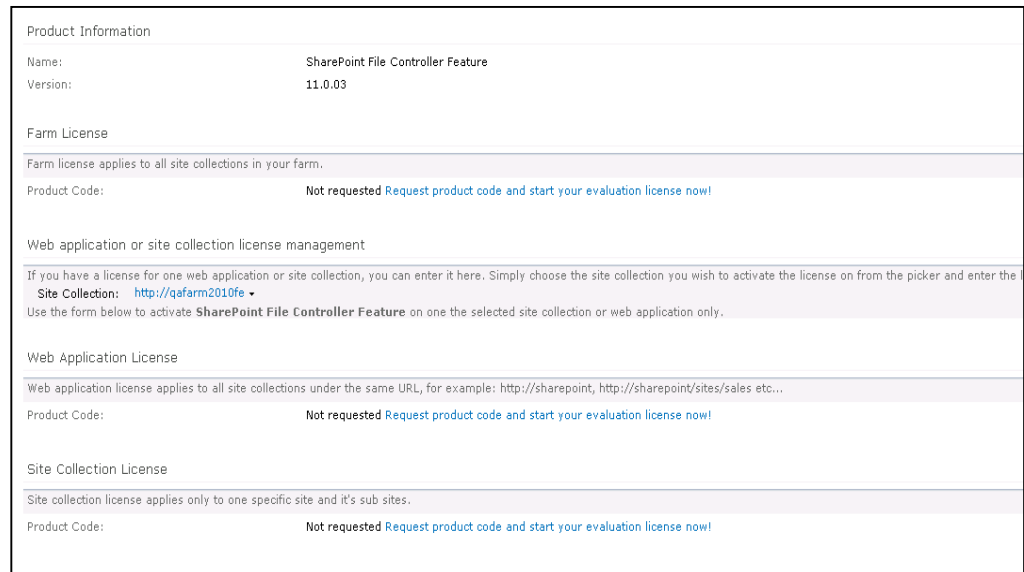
Product Information

Name: SharePoint File Controller Feature
Version: 11.0.03

Farm License

Farm license applies to all site collections in your farm.

Product Code: Not requested Request product code and start your evaluation license now!

Web application or site collection license management

If you have a license for one web application or site collection, you can enter it here. Simply choose the site collection you wish to activate the license on from the picker and enter the l

Site Collection: http://qafarm2010fe ▾

Use the form below to activate **SharePoint File Controller Feature** on one the selected site collection or web application only.

Web Application License

Web application license applies to all site collections under the same URL, for example: http://sharepoint, http://sharepoint/sites/sales etc...

Product Code: Not requested Request product code and start your evaluation license now!

Site Collection License

Site collection license applies only to one specific site and it's sub sites.

Product Code: Not requested Request product code and start your evaluation license now!